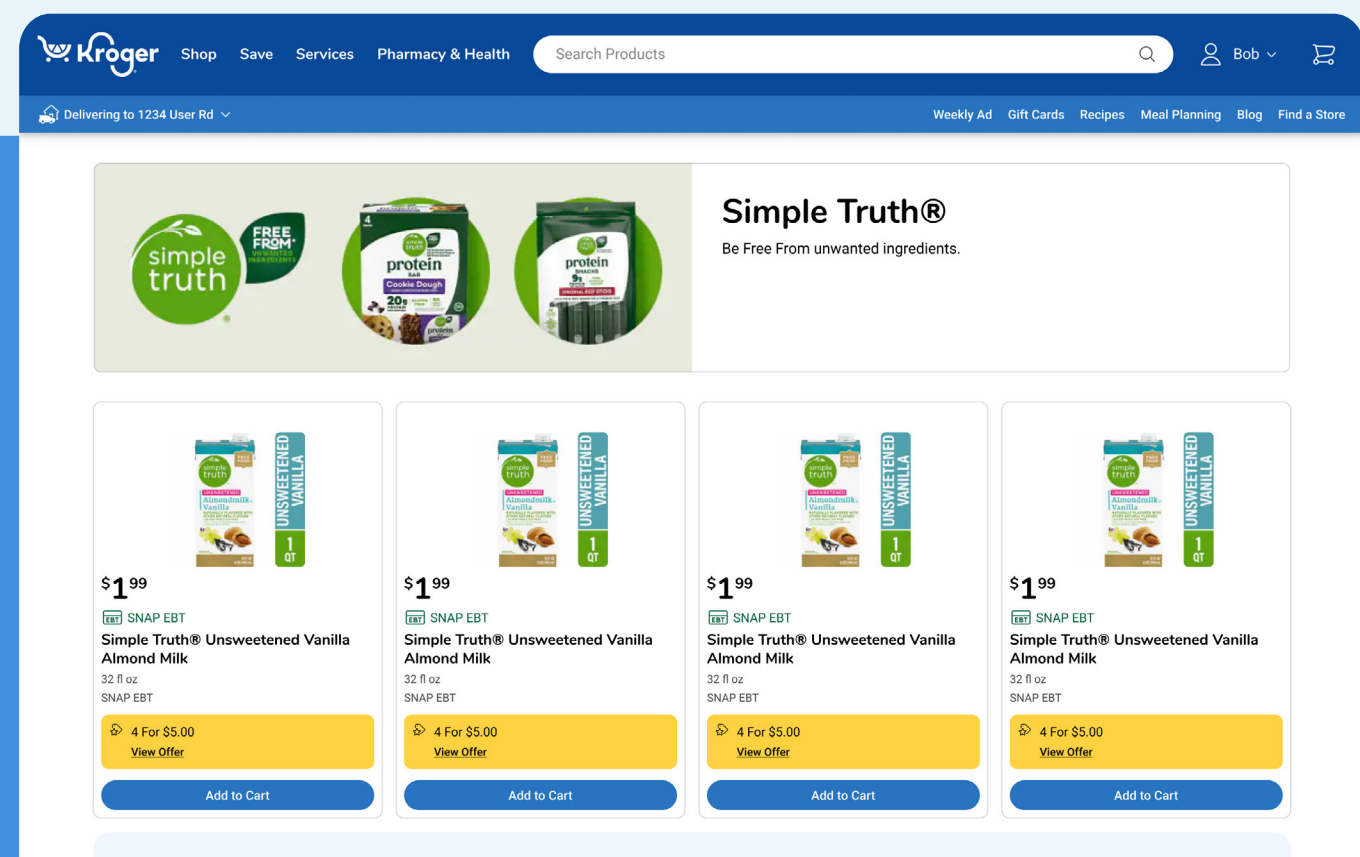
Kroger Shop Save Services Pharmacy & Health

Search Products

Bob

Delivering to 1234 User Rd

Weekly Ad Gift Cards Recipes Meal Planning Blog Find a Store

simple truth

FREE FROM UNWANTED INGREDIENTS

protein BAR Cookie Dough 20g

protein SNACKS ORIGINAL BEEF STICKS

Simple Truth®

Be Free From unwanted ingredients.

$1 99
EBT SNAP EBT
Simple Truth® Unsweetened Vanilla Almond Milk
32 fl oz
SNAP EBT
4 For $5.00
View Offer
Add to Cart

$1 99
EBT SNAP EBT
Simple Truth® Unsweetened Vanilla Almond Milk
32 fl oz
SNAP EBT
4 For $5.00
View Offer
Add to Cart

$1 99
EBT SNAP EBT
Simple Truth® Unsweetened Vanilla Almond Milk
32 fl oz
SNAP EBT
4 For $5.00
View Offer
Add to Cart

$1 99
EBT SNAP EBT
Simple Truth® Unsweetened Vanilla Almond Milk
32 fl oz
SNAP EBT
4 For $5.00
View Offer
Add to Cart